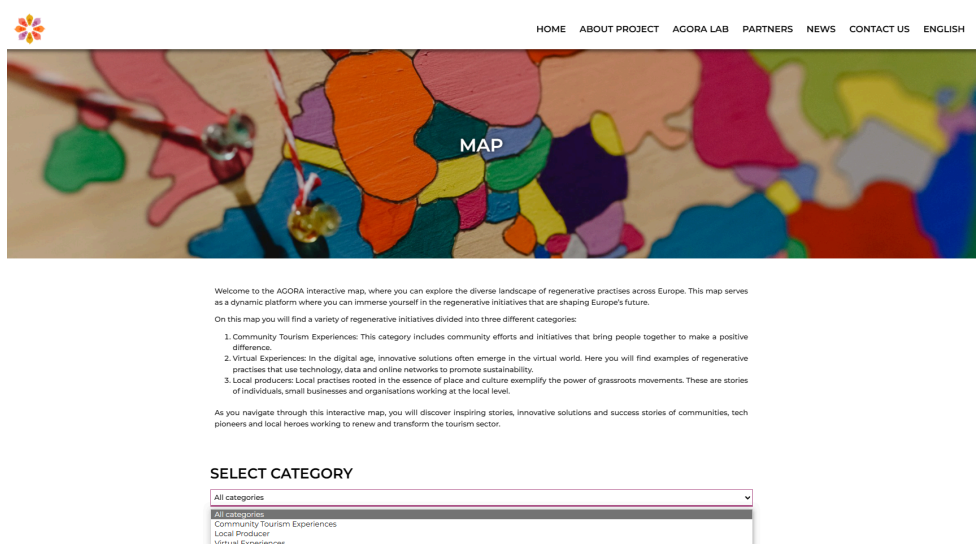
HOME ABOUT PROJECT AGORA LAB PARTNERS NEWS CONTACT US ENGLISH

MAP

Welcome to the AGORA interactive map, where you can explore the diverse landscape of regenerative practises across Europe. This map serves as a dynamic platform where you can immerse yourself in the regenerative initiatives that are shaping Europe's future.

On this map you will find a variety of regenerative initiatives divided into three different categories:

1. Community Tourism Experiences: This category includes community efforts and initiatives that bring people together to make a positive difference.
2. Virtual Experiences: In the digital age, innovative solutions often emerge in the virtual world. Here you will find examples of regenerative practises that use technology, data and online networks to promote sustainability.
3. Local producers: Local practises rooted in the essence of place and culture exemplify the power of grassroots movements. These are stories of individuals, small businesses and organisations working at the local level.

As you navigate through this interactive map, you will discover inspiring stories, innovative solutions and success stories of communities, tech pioneers and local heroes working to renew and transform the tourism sector.

SELECT CATEGORY

All categories

All categories
Community Tourism Experiences
Local Producer
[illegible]